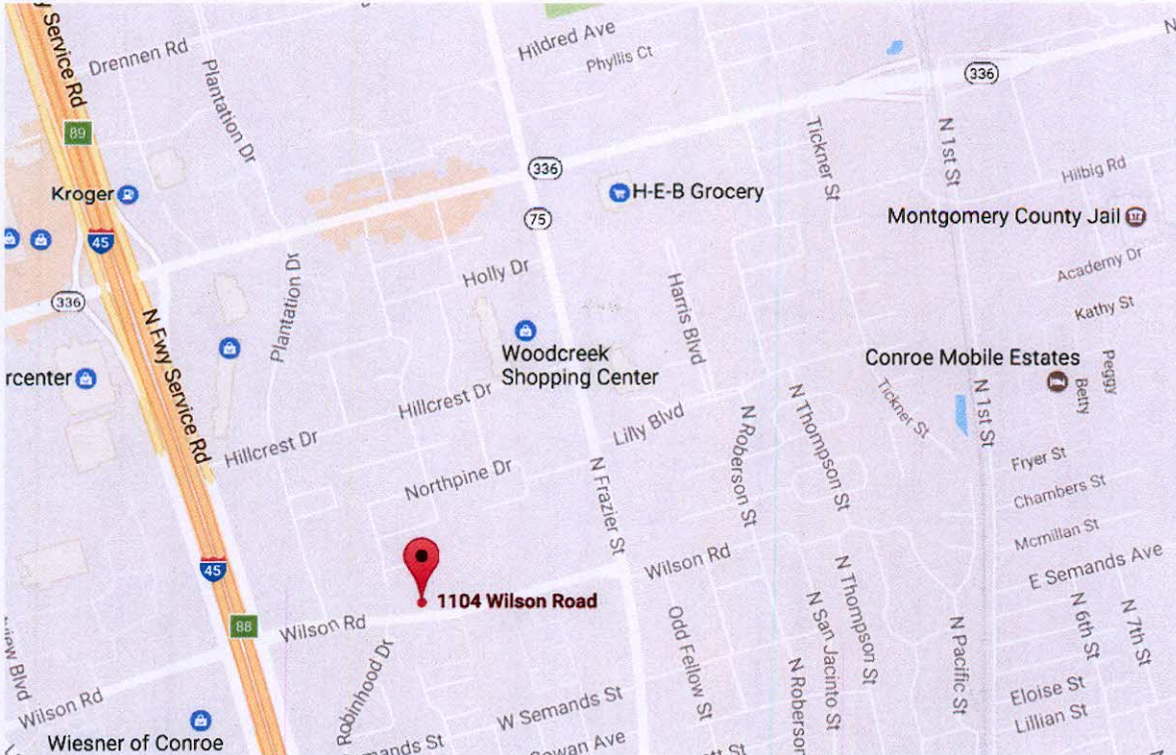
Service Rd
Drennen Rd
Plantation Dr
Hildred Ave
Phyllis Ct
336
89
336
Tickner St
N 1st St
Hilbig Rd
Kroger
H-E-B Grocery
75
Montgomery County Jail
45
Academy Dr
336
Holly Dr
Harris Blvd
Kathy St
Plantation Dr
N Fwy Service Rd
Woodcreek Shopping Center
Conroe Mobile Estates
Peggy
Betty
rcenter
Hillcrest Dr
Lilly Blvd
N Thompson St
Tickner St
N 1st St
Hillcrest Dr
N Roberson St
Fryer St
Northpine Dr
N Frazier St
Chambers St
Mcmillan St
45
Wilson Rd
N Thompson St
E Semands Ave
1104 Wilson Road
88
Wilson Rd
Odd Fellow St
N San Jacinto St
N Pacific St
N 6th St
N 7th St
Robinhood Dr
N Roberson
Wilson Rd
W Semands St
Eloise St
Lillian St
Wiesner of Conroe
Semands St
Cowan Ave